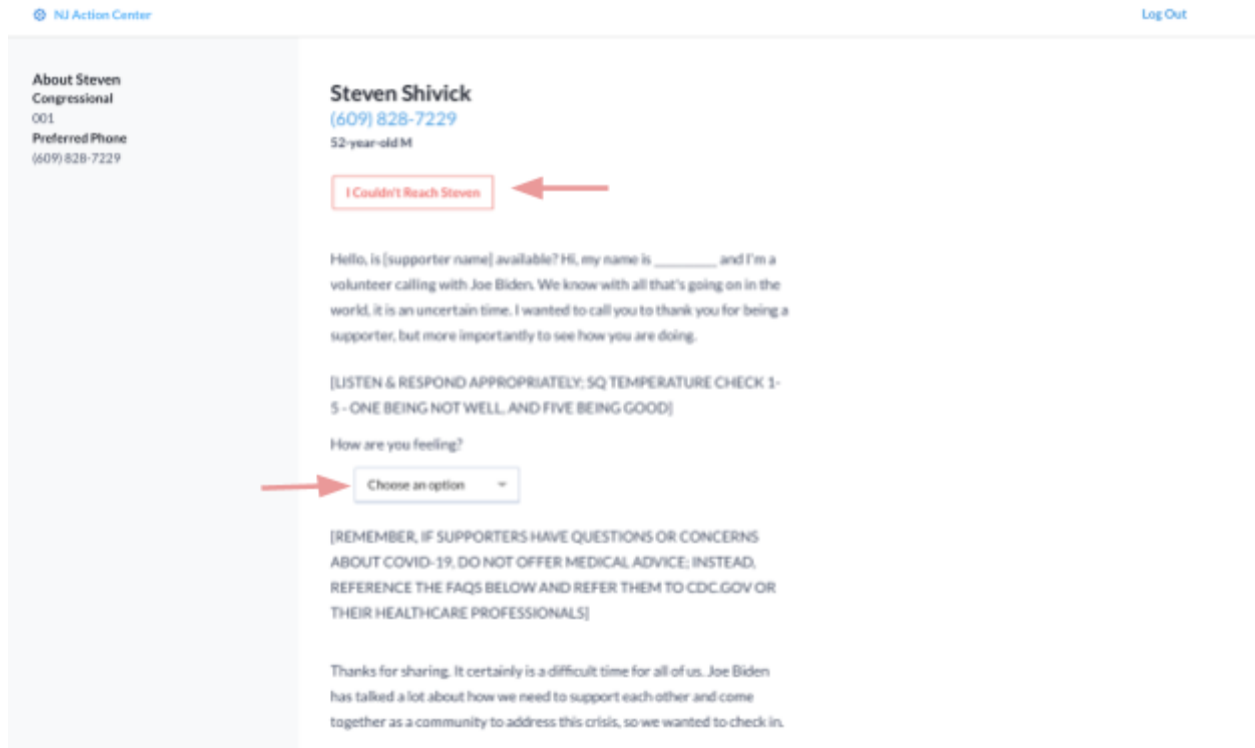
NJ Action Center

Log Out

About Steven
Congressional
001
Preferred Phone
(609) 828-7229

Steven Shivick
(609) 828-7229
52-year-old M

I Couldn't Reach Steven

Hello, is [supporter name] available? Hi, my name is ________ and I'm a volunteer calling with Joe Biden. We know with all that's going on in the world, it is an uncertain time. I wanted to call you to thank you for being a supporter, but more importantly to see how you are doing.

[LISTEN & RESPOND APPROPRIATELY; SQ TEMPERATURE CHECK 1-5 - ONE BEING NOT WELL, AND FIVE BEING GOOD]

How are you feeling?

Choose an option

[REMEMBER, IF SUPPORTERS HAVE QUESTIONS OR CONCERNS ABOUT COVID-19, DO NOT OFFER MEDICAL ADVICE; INSTEAD, REFERENCE THE FAQS BELOW AND REFER THEM TO CDC.GOV OR THEIR HEALTHCARE PROFESSIONALS]

Thanks for sharing. It certainly is a difficult time for all of us. Joe Biden has talked a lot about how we need to support each other and come together as a community to address this crisis, so we wanted to check in.